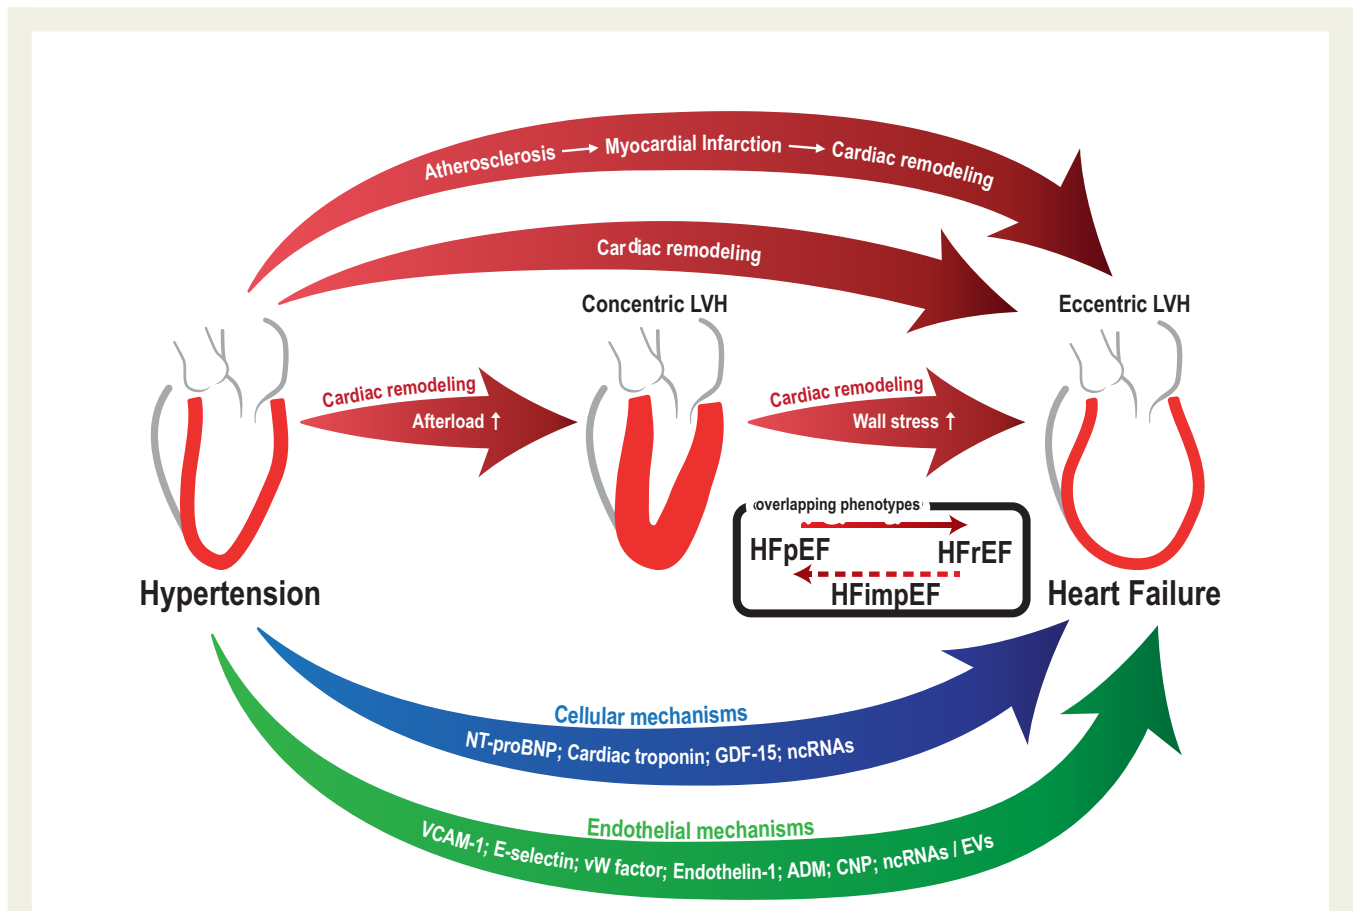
Atherosclerosis → Myocardial Infarction → Cardiac remodeling

Cardiac remodeling

Concentric LVH

Eccentric LVH

Cardiac remodeling
Afterload ↑

Cardiac remodeling
Wall stress ↑

overlapping phenotypes
HFpEF
HFrEF
HFimpEF

Hypertension

Heart Failure

Cellular mechanisms
NT-proBNP; Cardiac troponin; GDF-15; ncRNAs

Endothelial mechanisms
VCAM-1; E-selectin; vW factor; Endothelin-1; ADM; CNP; ncRNAs / EVs